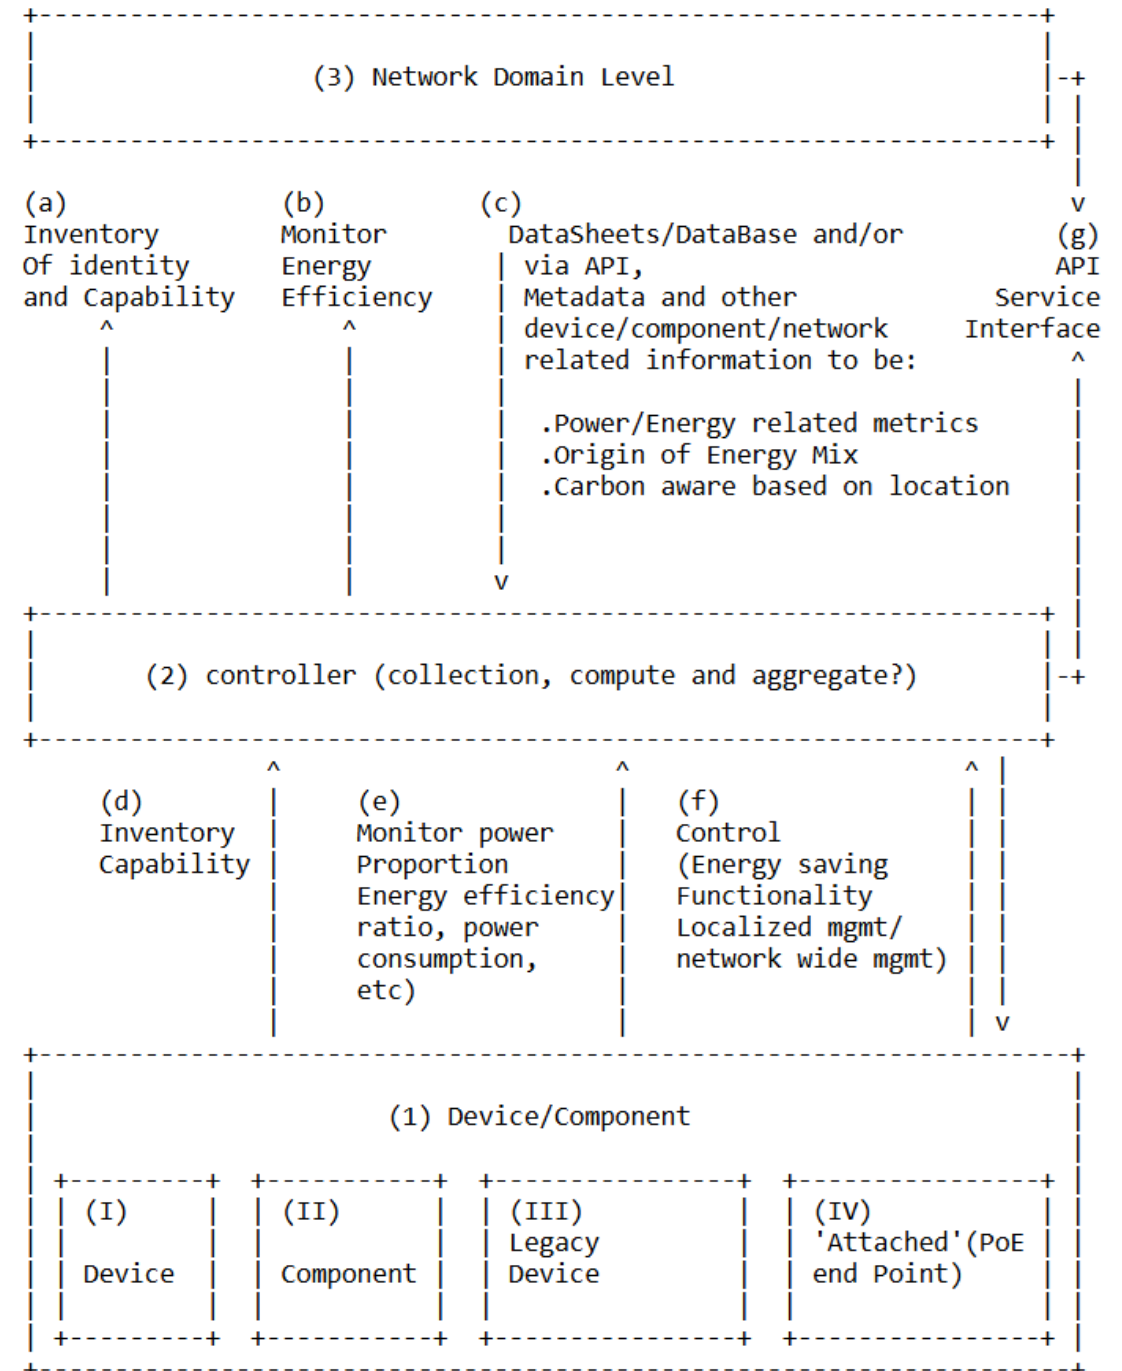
(3) Network Domain Level

(a)
Inventory
Of identity
and Capability

(b)
Monitor
Energy
Efficiency

(c)
DataSheets/DataBase and/or
via API,
Metadata and other
device/component/network
related information to be:

.Power/Energy related metrics
.Origin of Energy Mix
.Carbon aware based on location

(g)
API
Service
Interface

(2) controller (collection, compute and aggregate?)

(d)
Inventory
Capability

(e)
Monitor power
Proportion
Energy efficiency
ratio, power
consumption,
etc)

(f)
Control
(Energy saving
Functionality
Localized mgmt/
network wide mgmt)

(1) Device/Component

(I)
Device

(II)
Component

(III)
Legacy
Device

(IV)
'Attached'(PoE
end Point)